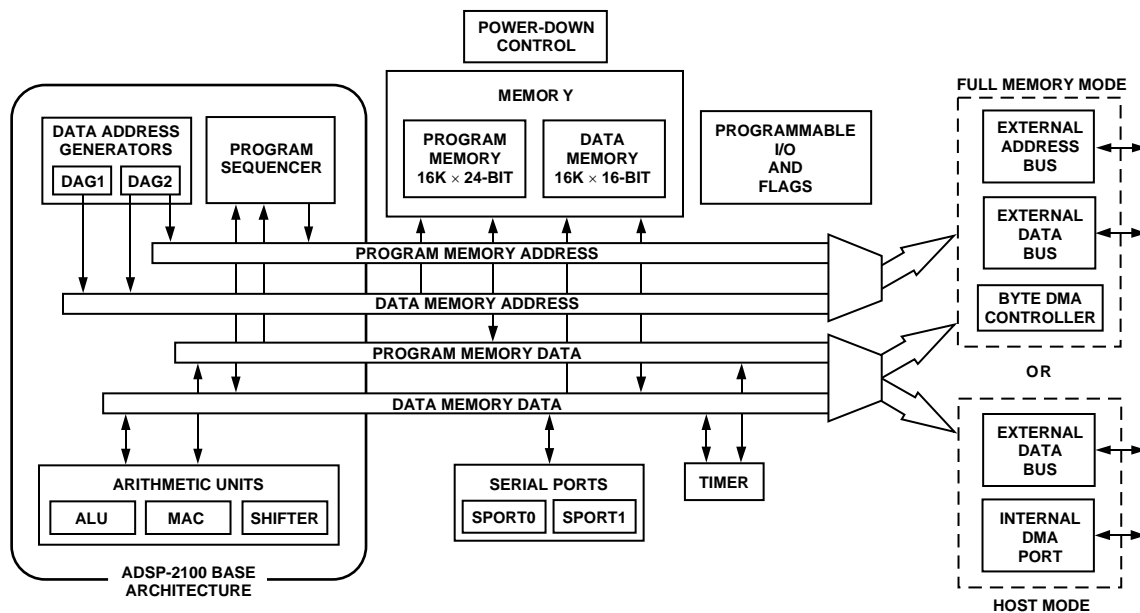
POWER-DOWN CONTROL

MEMOR Y

PROGRAM MEMORY 16K $\times$ 24-BIT

DATA MEMORY 16K $\times$ 16-BIT

PROGRAMMABLE I/O AND FLAGS

FULL MEMORY MODE

EXTERNAL ADDRESS BUS

EXTERNAL DATA BUS

BYTE DMA CONTROLLER

OR

EXTERNAL DATA BUS

INTERNAL DMA PORT

HOST MODE

DATA ADDRESS GENERATORS

DAG1

DAG2

PROGRAM SEQUENCER

PROGRAM MEMORY ADDRESS

DATA MEMORY ADDRESS

PROGRAM MEMORY DATA

DATA MEMORY DATA

ARITHMETIC UNITS

ALU

MAC

SHIFTER

SERIAL PORTS

SPORT0

SPORT1

TIMER

ADSP-2100 BASE ARCHITECTURE